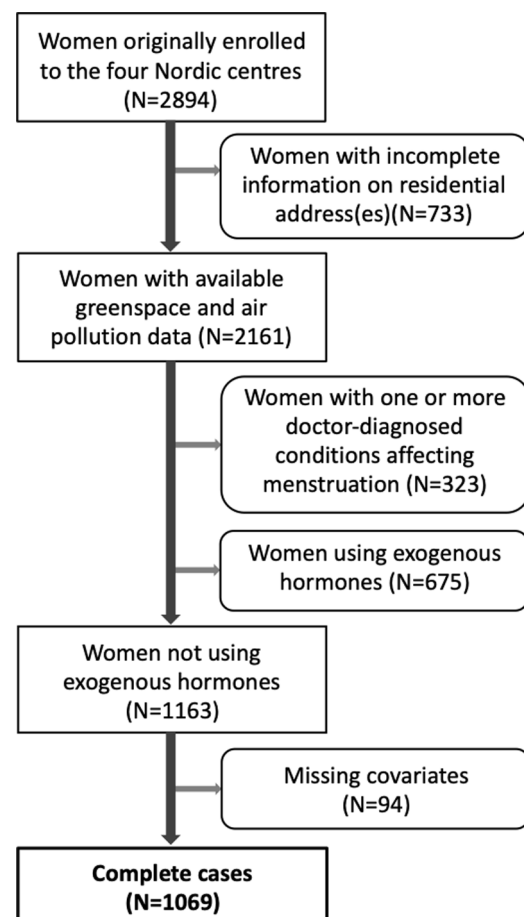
Women originally enrolled to the four Nordic centres (N=2894)

Women with incomplete information on residential address(es)(N=733)

Women with available greenspace and air pollution data (N=2161)

Women with one or more doctor-diagnosed conditions affecting menstruation (N=323)

Women using exogenous hormones (N=675)

Women not using exogenous hormones (N=1163)

Missing covariates (N=94)

**Complete cases (N=1069)**